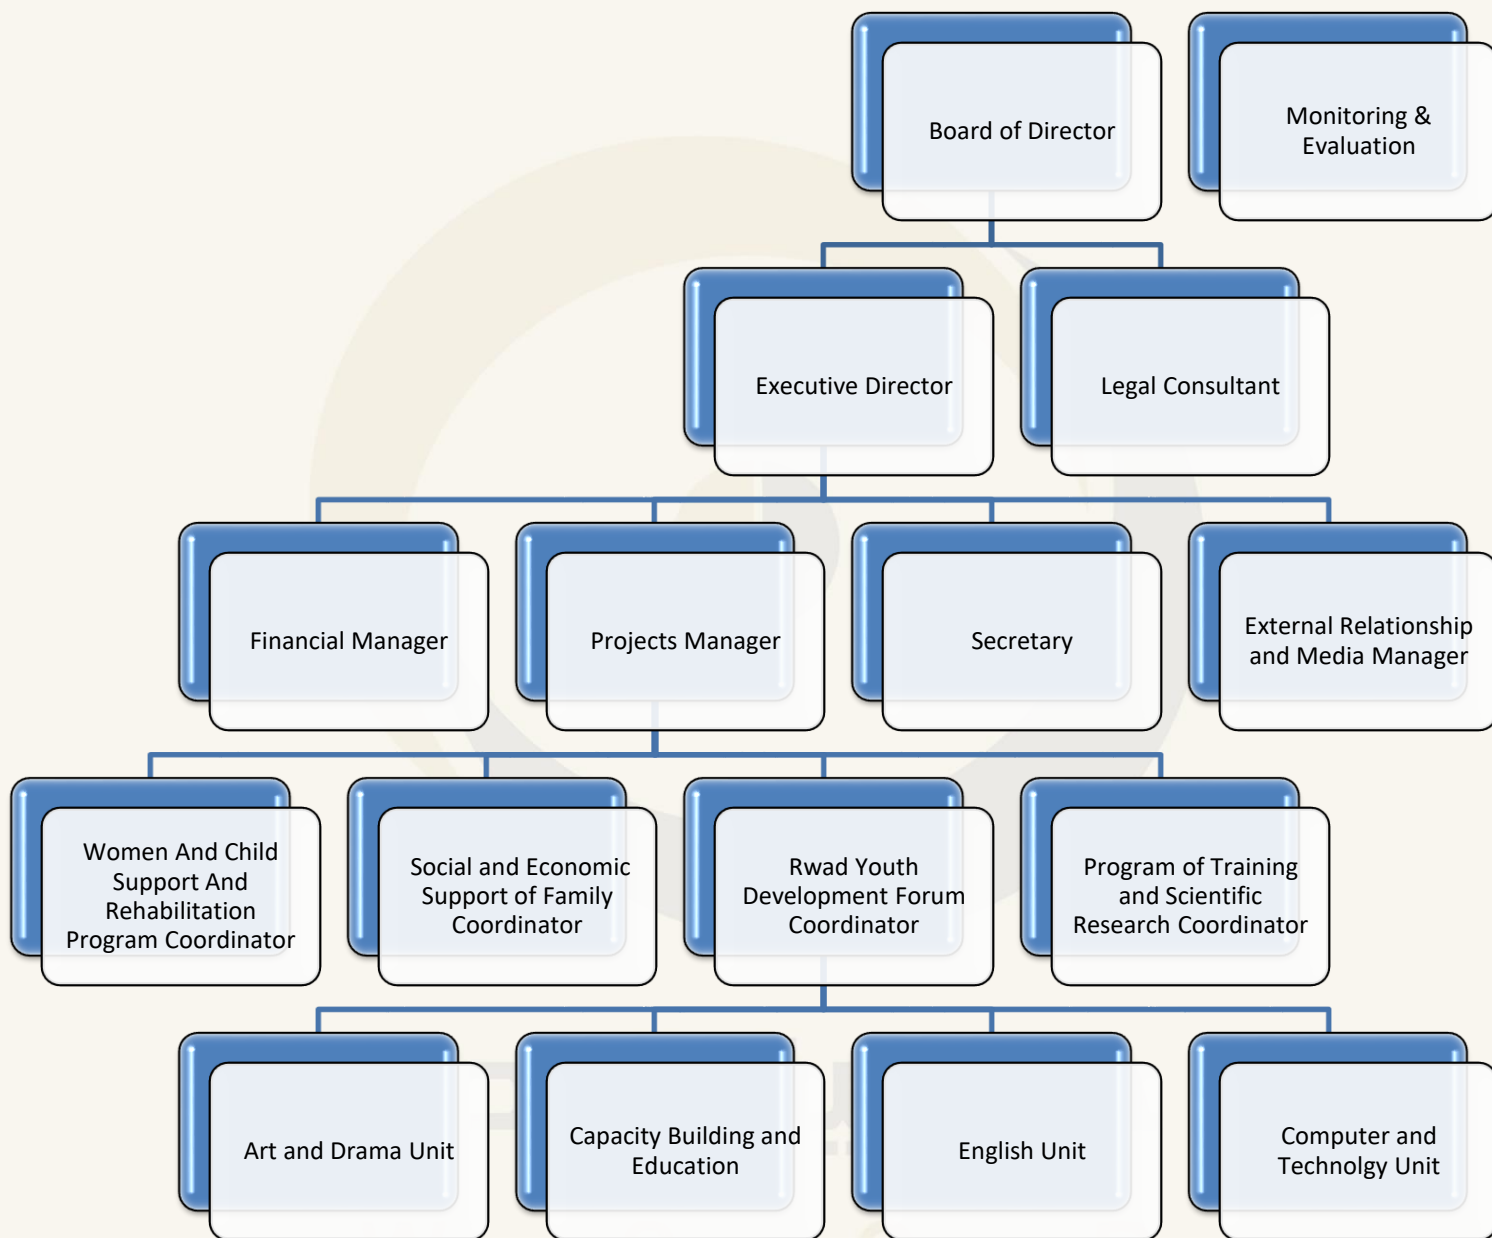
Board of Director

Monitoring & Evaluation

Executive Director

Legal Consultant

Financial Manager

Projects Manager

Secretary

External Relationship and Media Manager

Women And Child Support And Rehabilitation Program Coordinator

Social and Economic Support of Family Coordinator

Rwad Youth Development Forum Coordinator

Program of Training and Scientific Research Coordinator

Art and Drama Unit

Capacity Building and Education

English Unit

Computer and Technolgy Unit